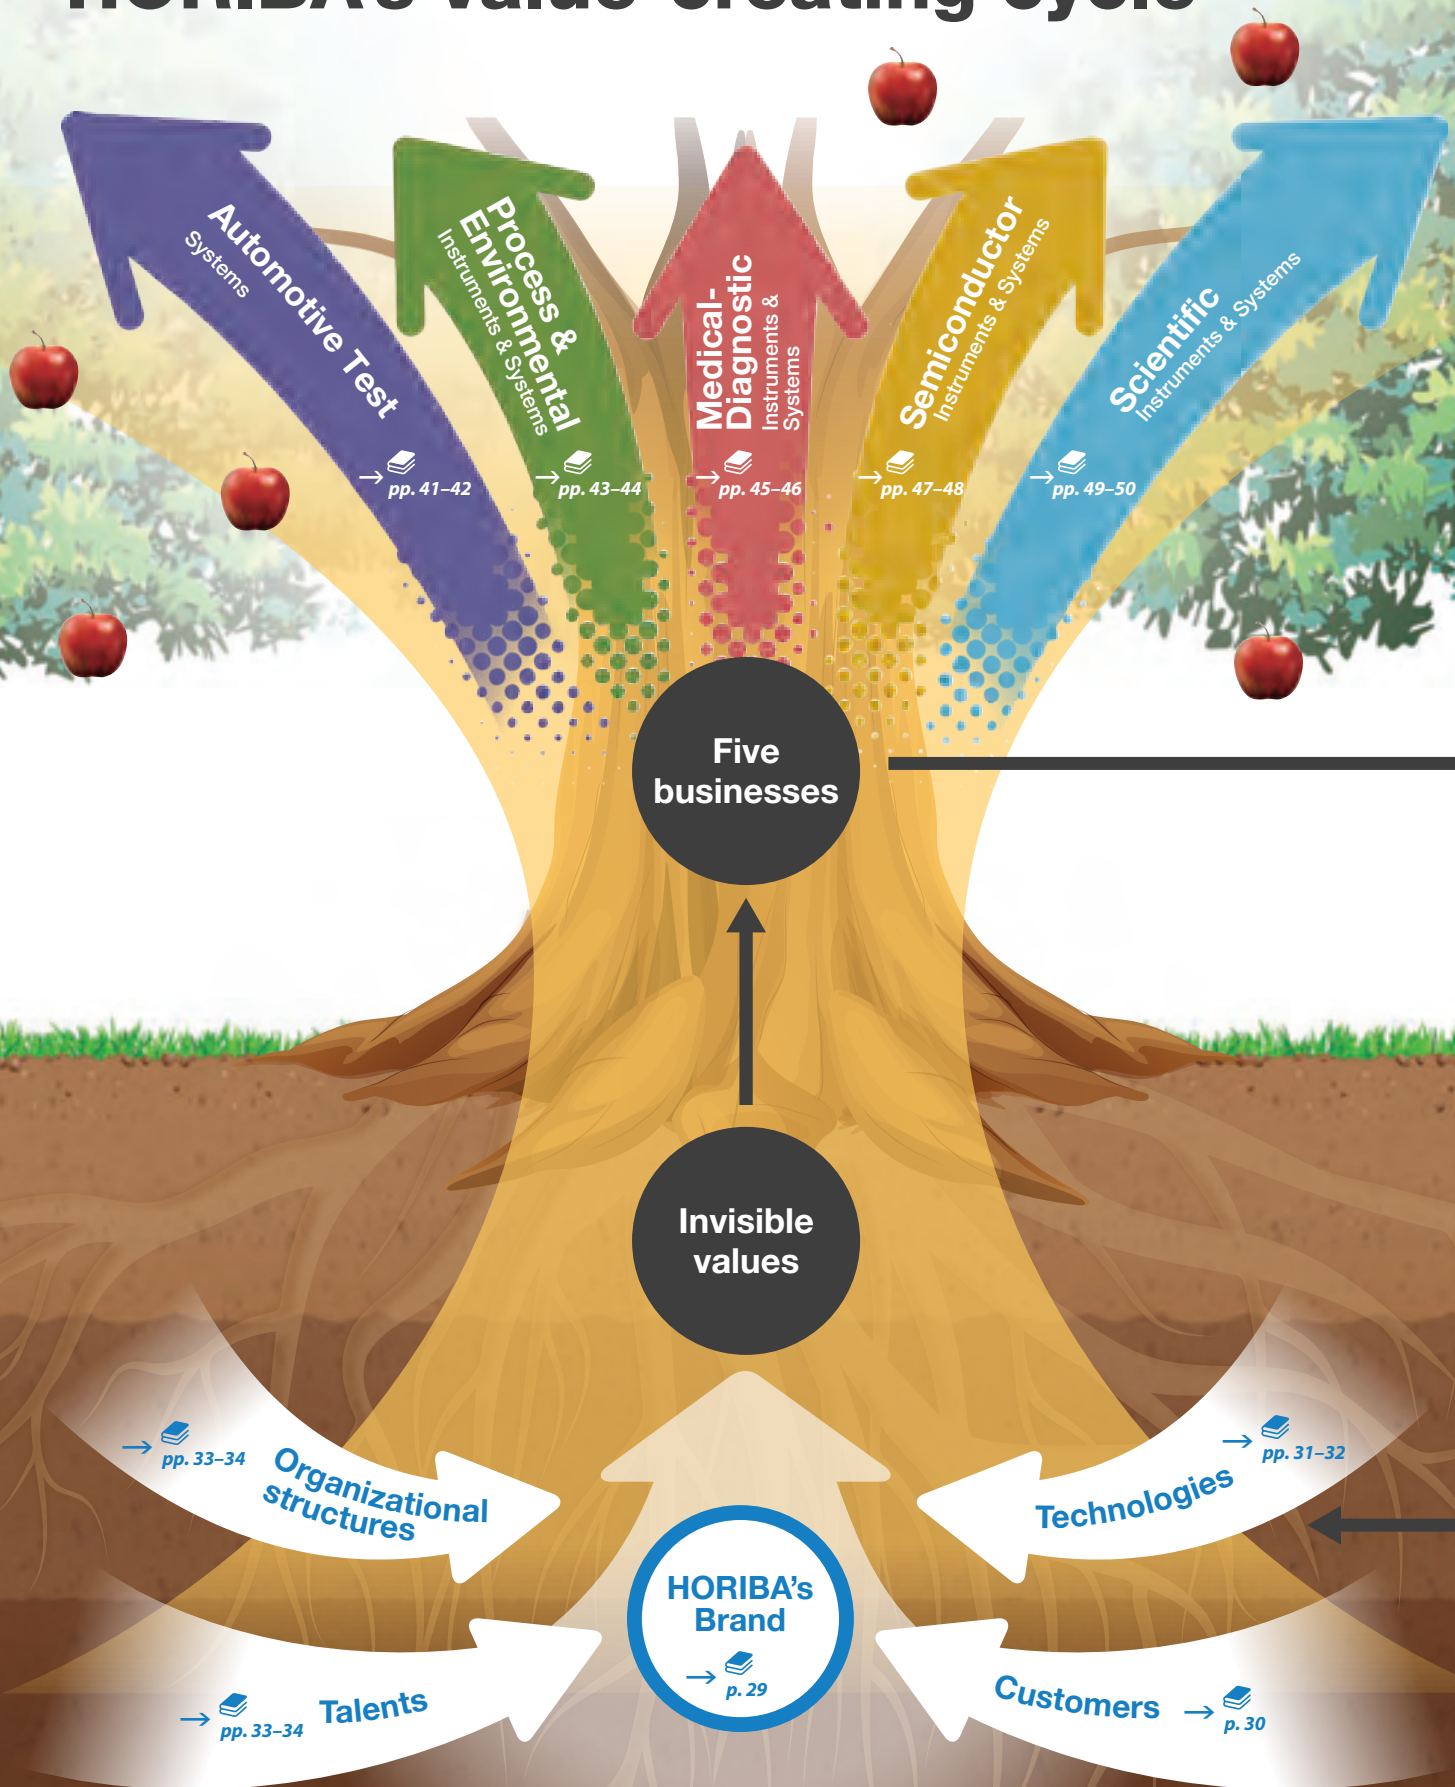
HORIBA's Value Creating Cycle

Automotive Test Systems
→ pp. 41–42

Process & Environmental Instruments & Systems
→ pp. 43–44

Medical-Diagnostic Instruments & Systems
→ pp. 45–46

Semiconductor Instruments & Systems
→ pp. 47–48

Scientific Instruments & Systems
→ pp. 49–50

Five businesses

Invisible values

→ pp. 33–34 Organizational structures

→ pp. 31–32 Technologies

HORIBA's Brand
→ p. 29

→ pp. 33–34 Talents

Customers → p. 30